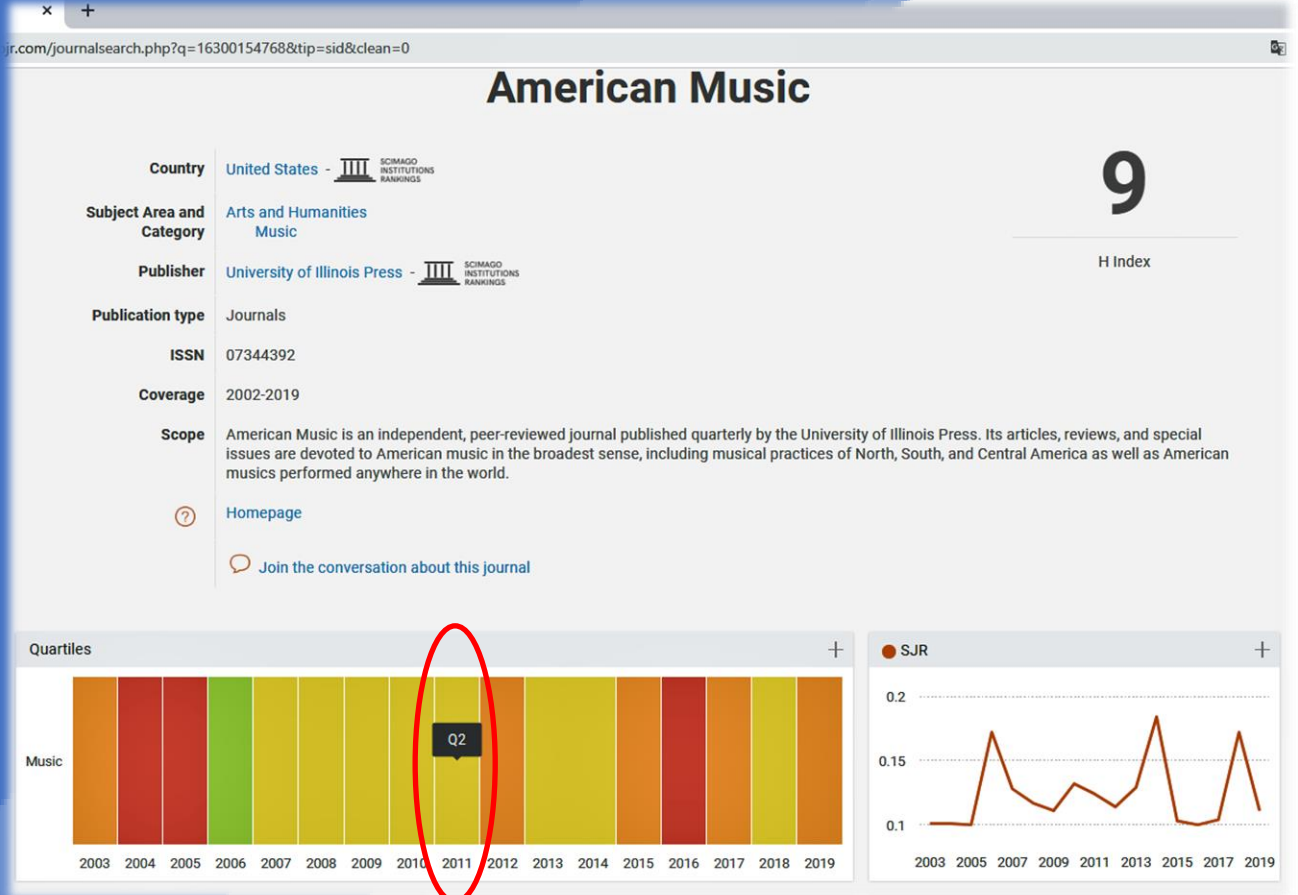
×  +

jr.com/journalsearch.php?q=16300154768&tip=sid&clean=0

American Music

Country United States - SCIMAGO INSTITUTIONS RANKINGS

Subject Area and Category Arts and Humanities Music

Publisher University of Illinois Press - SCIMAGO INSTITUTIONS RANKINGS

Publication type Journals

ISSN 07344392

Coverage 2002-2019

Scope American Music is an independent, peer-reviewed journal published quarterly by the University of Illinois Press. Its articles, reviews, and special issues are devoted to American music in the broadest sense, including musical practices of North, South, and Central America as well as American musics performed anywhere in the world.

Homepage

Join the conversation about this journal

9

H Index

Quartiles +

Music

Q2

2003 2004 2005 2006 2007 2008 2009 2010 2011 2012 2013 2014 2015 2016 2017 2018 2019

SJR +

0.2

0.15

0.1

2003 2005 2007 2009 2011 2013 2015 2017 2019